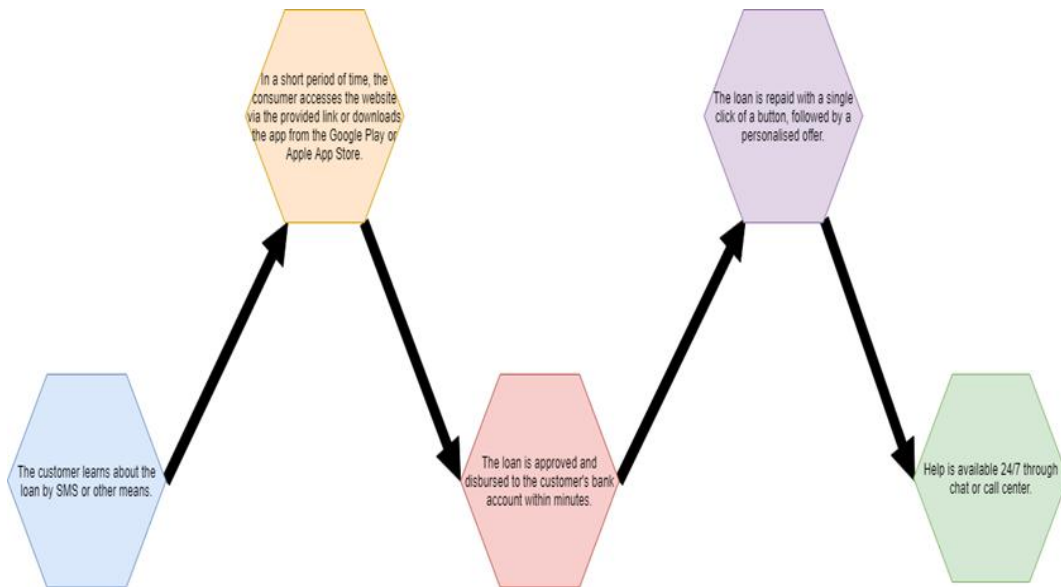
The customer learns about the loan by SMS or other means.

In a short period of time, the consumer accesses the website via the provided link or downloads the app from the Google Play or Apple App Store.

The loan is approved and disbursed to the customer's bank account within minutes.

The loan is repaid with a single click of a button, followed by a personalised offer.

Help is available 24/7 through chat or call center.